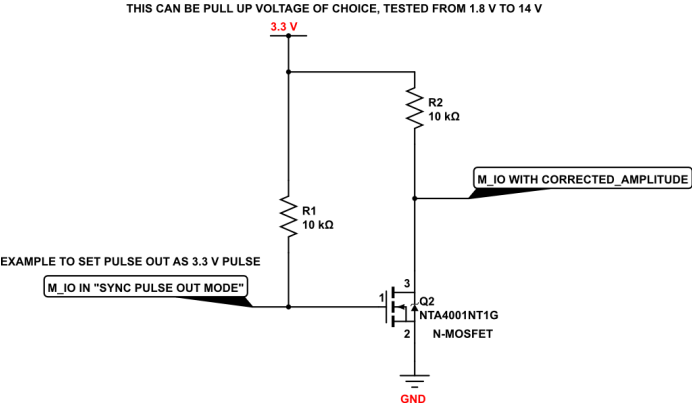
THIS CAN BE PULL UP VOLTAGE OF CHOICE, TESTED FROM 1.8 V TO 14 V

3.3 V

R2
10 kΩ

M_IO WITH CORRECTED_AMPLITUDE

R1
10 kΩ

EXAMPLE TO SET PULSE OUT AS 3.3 V PULSE

M_IO IN "SYNC PULSE OUT MODE"

3

1

Q2
NTA4001NT1G

2

N-MOSFET

GND